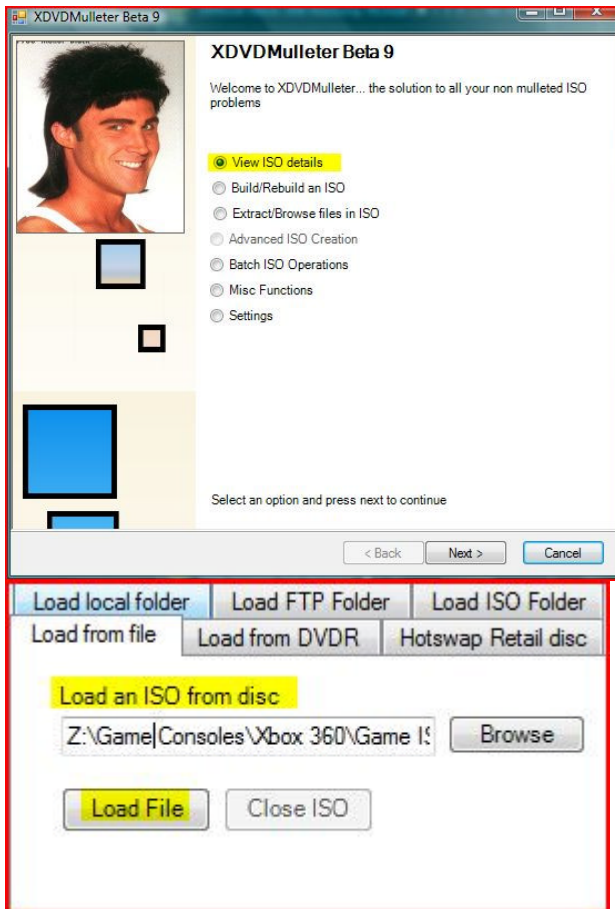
XDVDMulleter Beta 9

XDVDMulleter Beta 9

Welcome to XDVDMulleter... the solution to all your non mulleted ISO problems

View ISO details
Build/Rebuild an ISO
Extract/Browse files in ISO
Advanced ISO Creation
Batch ISO Operations
Misc Functions
Settings

Select an option and press next to continue

< Back
Next >
Cancel

Load local folder
Load FTP Folder
Load ISO Folder
Load from file
Load from DVDR
Hotswap Retail disc

Load an ISO from disc

Z:\Game|Consoles\Xbox 360\Game I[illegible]
Browse

Load File
Close ISO